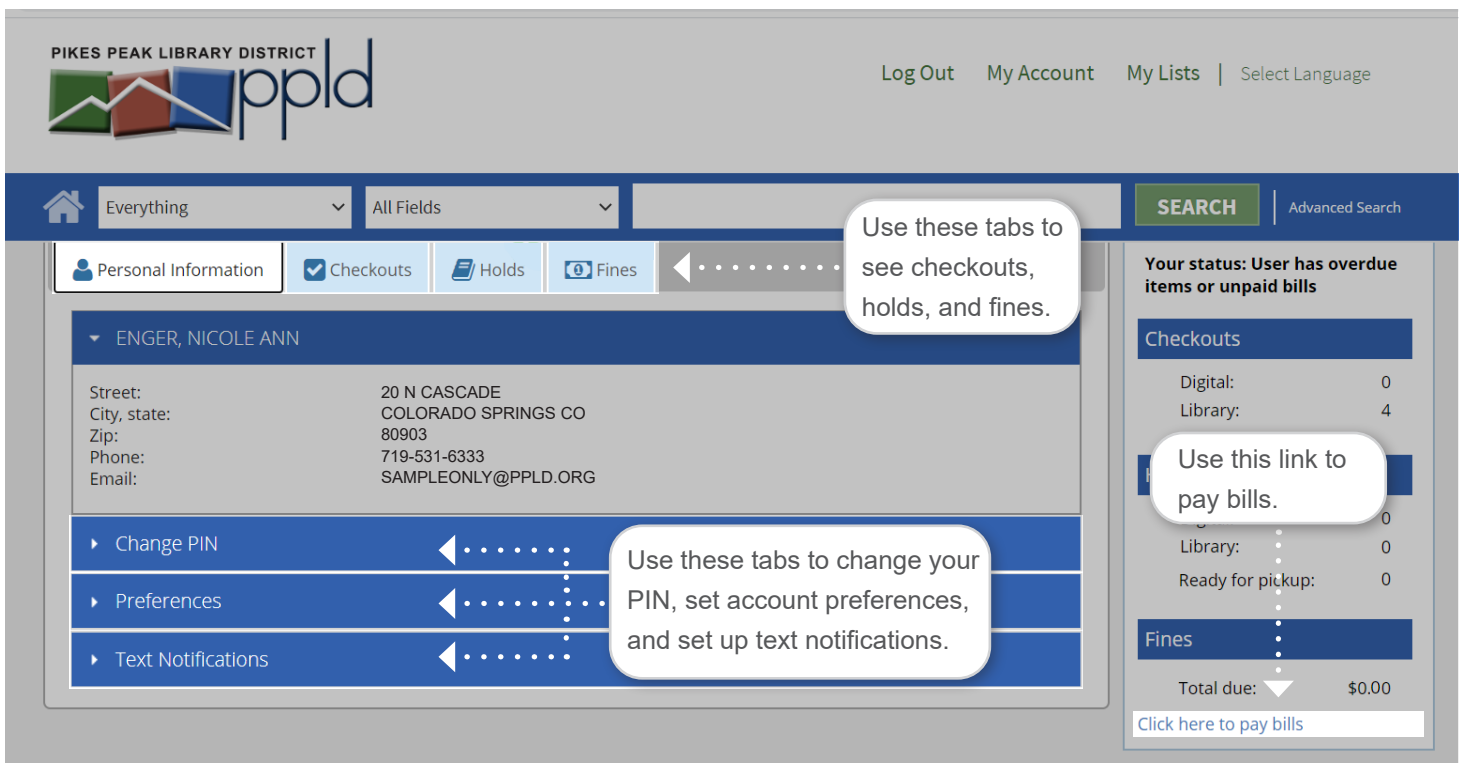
PIKES PEAK LIBRARY DISTRICT ppld

Log Out My Account My Lists | Select Language

Everything All Fields SEARCH Advanced Search

Personal Information Checkouts Holds Fines

Use these tabs to see checkouts, holds, and fines.

ENGER, NICOLE ANN

| | |
|---|---|
| Street: | 20 N CASCADE |
| City, state: | COLORADO SPRINGS CO |
| Zip: | 80903 |
| Phone: | 719-531-6333 |
| Email: | SAMPLEONLY@PPLD.ORG |

Change PIN

Preferences

Text Notifications

Use these tabs to change your PIN, set account preferences, and set up text notifications.

Your status: User has overdue items or unpaid bills

Checkouts

Digital: 0
Library: 4

Use this link to pay bills.

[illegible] 0
Library: 0
Ready for pickup: 0

Fines

Total due: $0.00

Click here to pay bills